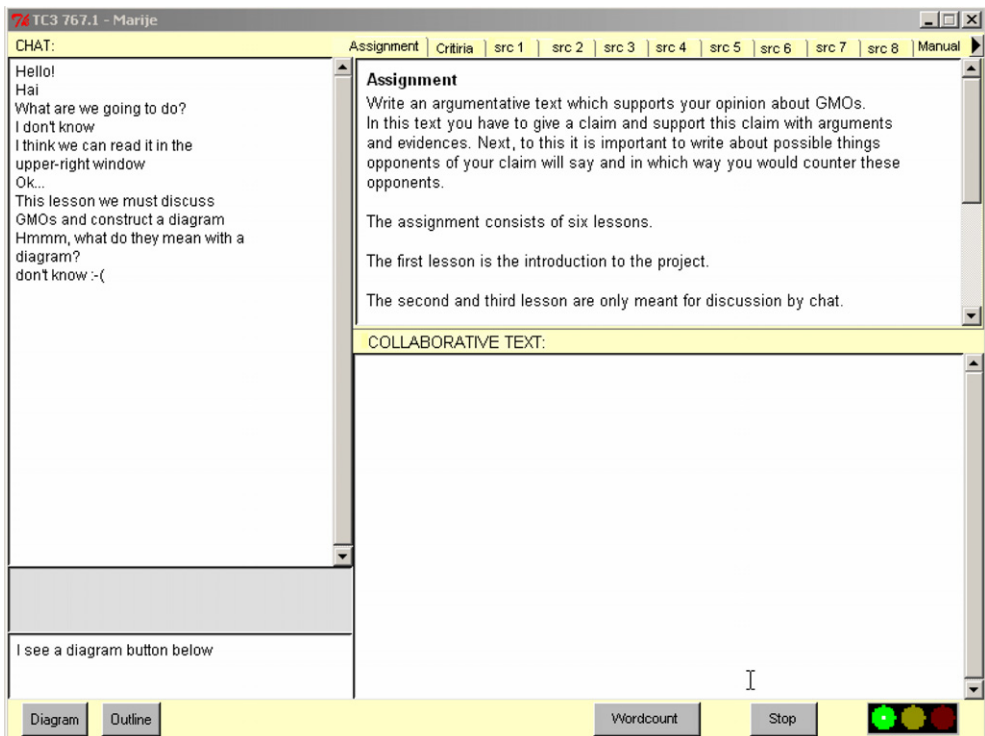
TC3 767.1 - Marije

CHAT:

Hello!
Hai
What are we going to do?
I don't know
I think we can read it in the upper-right window
Ok...
This lesson we must discuss GMOs and construct a diagram
Hmmm, what do they mean with a diagram?
don't know :-(

I see a diagram button below

Assignment | Critiria | src 1 | src 2 | src 3 | src 4 | src 5 | src 6 | src 7 | src 8 | Manual

Assignment
Write an argumentative text which supports your opinion about GMOs. In this text you have to give a claim and support this claim with arguments and evidences. Next, to this it is important to write about possible things opponents of your claim will say and in which way you would counter these opponents.

The assignment consists of six lessons.

The first lesson is the introduction to the project.

The second and third lesson are only meant for discussion by chat.

COLLABORATIVE TEXT:

Diagram Outline Wordcount Stop